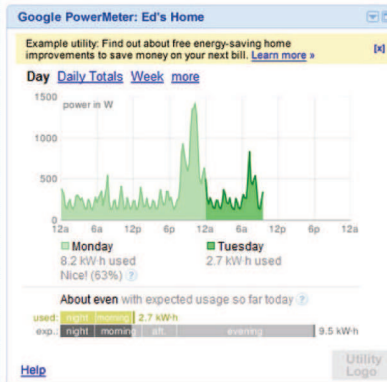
Google PowerMeter: Ed's Home

Example utility: Find out about free energy-saving home improvements to save money on your next bill. Learn more »

[x]

Day Daily Totals Week more

1500 power in W
1000
500
0
12a 6a 12p 6p 12a 6a 12p 6p 12a

Monday
8.2 kW·h used
Nice! (63%) ?

Tuesday
2.7 kW·h used

About even with expected usage so far today ?

used: night morning 2.7 kW·h
exp.: night morning aft. evening 9.5 kW·h

Help

Utility Logo